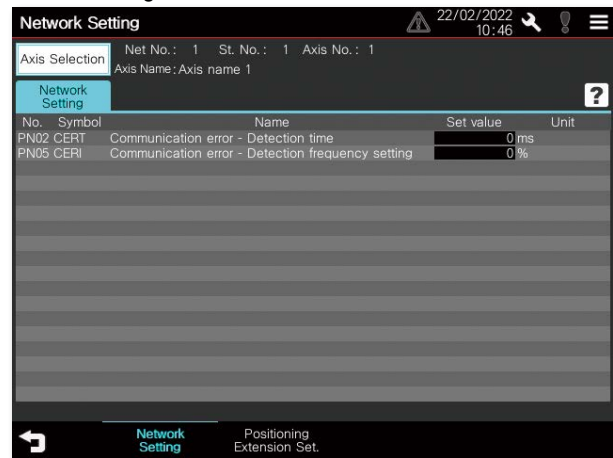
Network Setting

22/02/2022 10:46

Axis Selection

Net No.: 1 St. No.: 1 Axis No.: 1
Axis Name: Axis name 1

Network Setting

?

| No. | Symbol | Name | Set value | Unit |
|---|---|---|---|---|
| PN02 | CERT | Communication error - Detection time | 0 | ms |
| PN05 | CERI | Communication error - Detection frequency setting | 0 | % |

Network Setting

Positioning Extension Set.